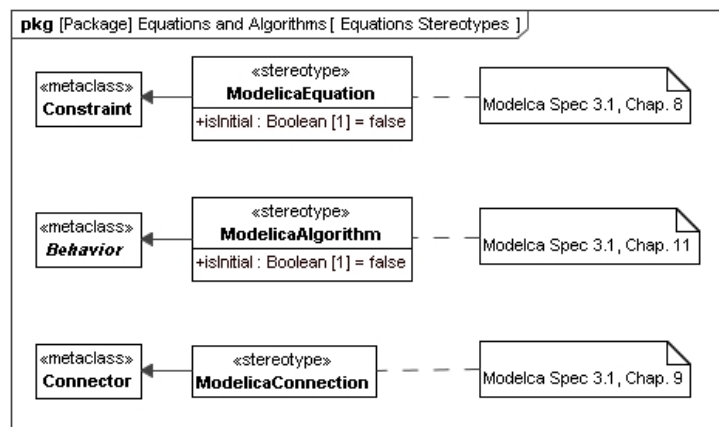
**pkg** [Package] Equations and Algorithms [ Equations Stereotypes ]

«metaclass»
**Constraint**

«stereotype»
**ModelicaEquation**
+isInitial : Boolean [1] = false

Modelca Spec 3.1, Chap. 8

«metaclass»
***Behavior***

«stereotype»
**ModelicaAlgorithm**
+isInitial : Boolean [1] = false

Modelca Spec 3.1, Chap. 11

«metaclass»
**Connector**

«stereotype»
**ModelicaConnection**

Modelca Spec 3.1, Chap. 9